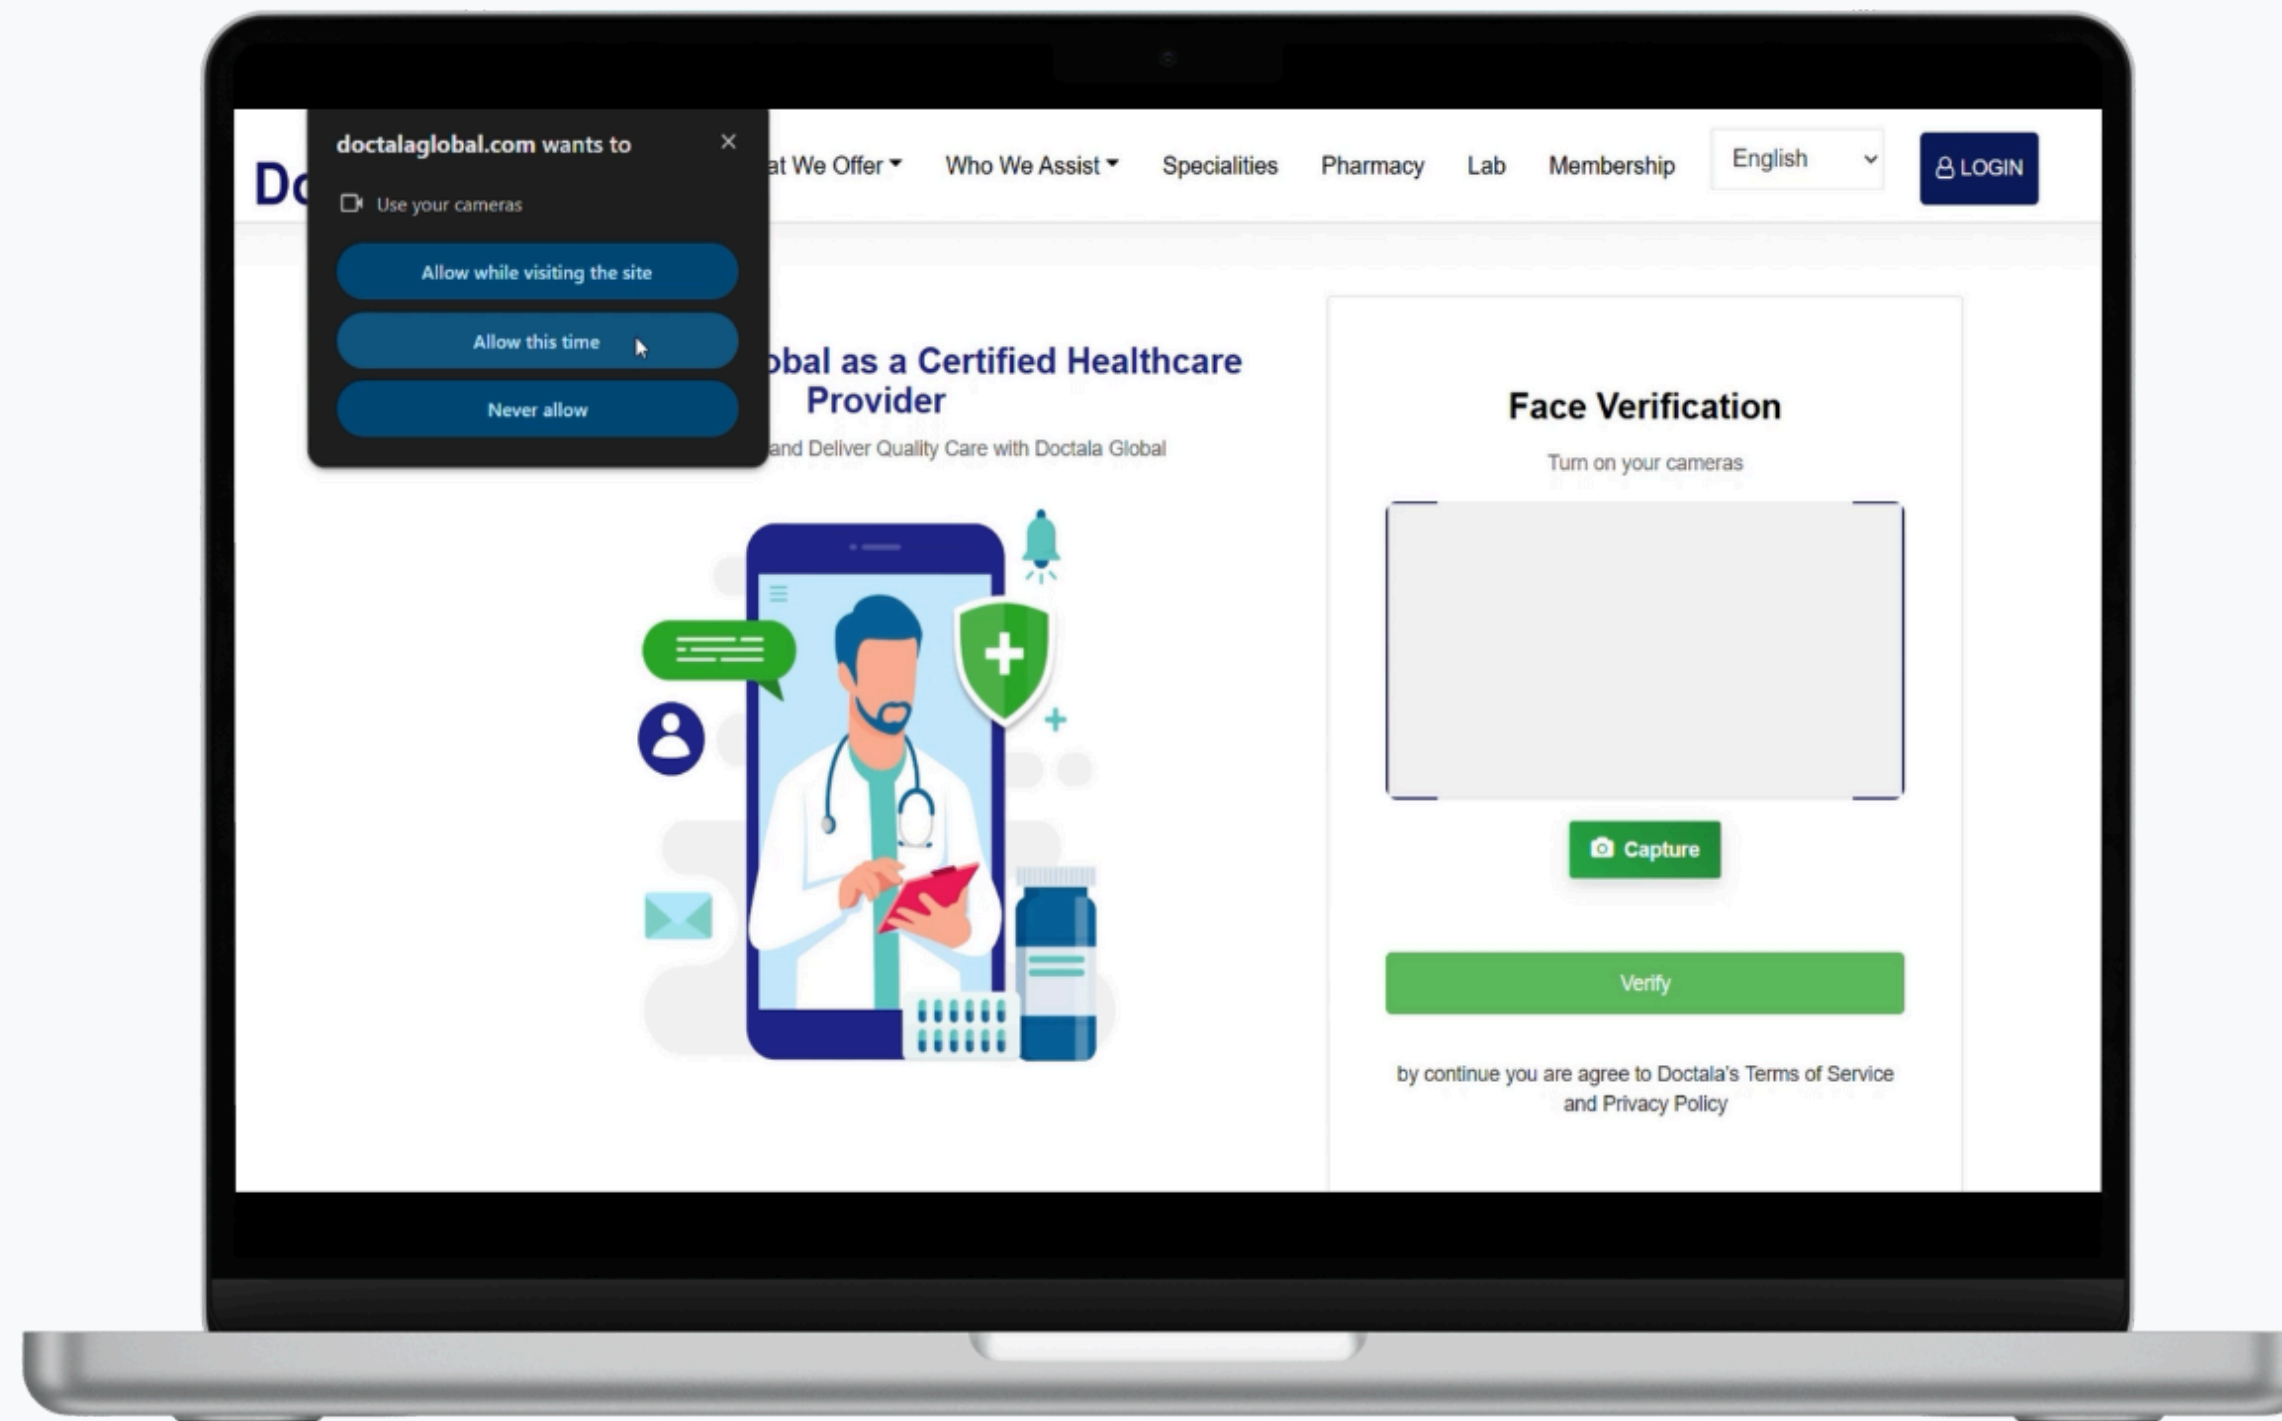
Dc

doctalaglobal.com wants to ×

Use your cameras

Allow while visiting the site

Allow this time

Never allow

at We Offer Who We Assist Specialities Pharmacy Lab Membership English LOGIN

obal as a Certified Healthcare Provider

and Deliver Quality Care with Doctala Global

Face Verification

Turn on your cameras

Capture

Verify

by continue you are agree to Doctala's Terms of Service and Privacy Policy